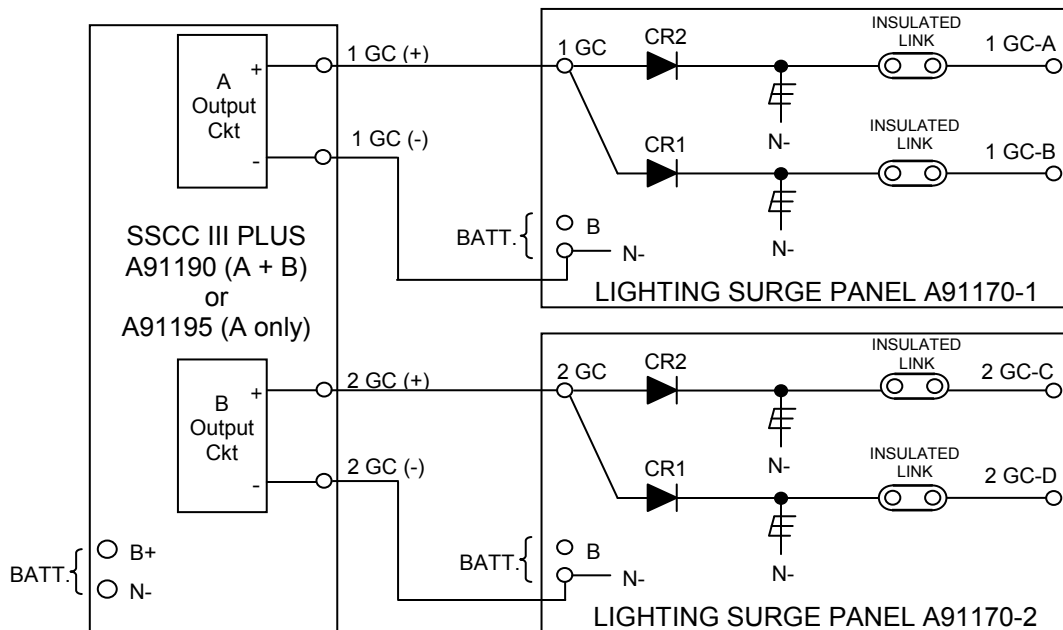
A
Output
Ckt
+
-
1 GC (+)
1 GC (-)
1 GC
CR2
CR1
INSULATED LINK
1 GC-A
INSULATED LINK
1 GC-B
N-
N-
BATT.
B
N-
SSCC III PLUS
A91190 (A + B)
or
A91195 (A only)
LIGHTING SURGE PANEL A91170-1

B
Output
Ckt
+
-
2 GC (+)
2 GC (-)
2 GC
CR2
CR1
INSULATED LINK
2 GC-C
INSULATED LINK
2 GC-D
N-
N-
BATT.
B
N-
BATT.
B+
N-
LIGHTING SURGE PANEL A91170-2